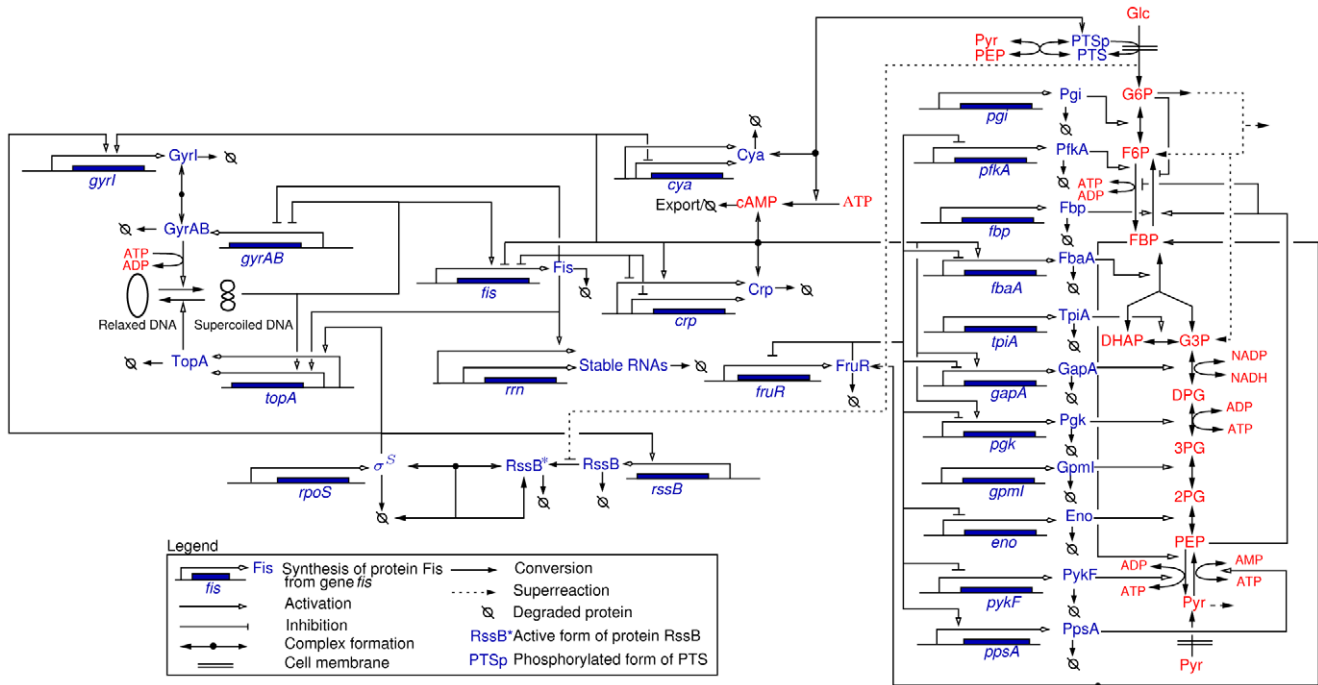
Glc
Pyr
PEP
PTSp
PTS
G6P
Pgi
pgi
F6P
PfkA
pfkA
ATP
ADP
Fbp
fbp
FBP
FbaA
fbaA
TpiA
tpiA
DHAP
G3P
NADP
NADH
GapA
gapA
DPG
ADP
ATP
Pgk
pgk
3PG
GpmI
gpmI
2PG
Eno
eno
PEP
AMP
ATP
ADP
ATP
PykF
pykF
Pyr
PpsA
ppsA
Pyr

GyrI
gyrI
GyrAB
gyrAB
ATP
ADP
Relaxed DNA
Supercoiled DNA
TopA
topA
Cya
cya
cAMP
ATP
Export/
Fis
fis
Crp
crp
Stable RNAs
rrn
FruR
fruR
$\sigma^S$
rpoS
RssB*
RssB
rssB

Legend
Fis
fis
Synthesis of protein Fis from gene fis
Activation
Inhibition
Complex formation
Cell membrane
Conversion
Superreaction
Degraded protein
RssB* Active form of protein RssB
PTSp Phosphorylated form of PTS